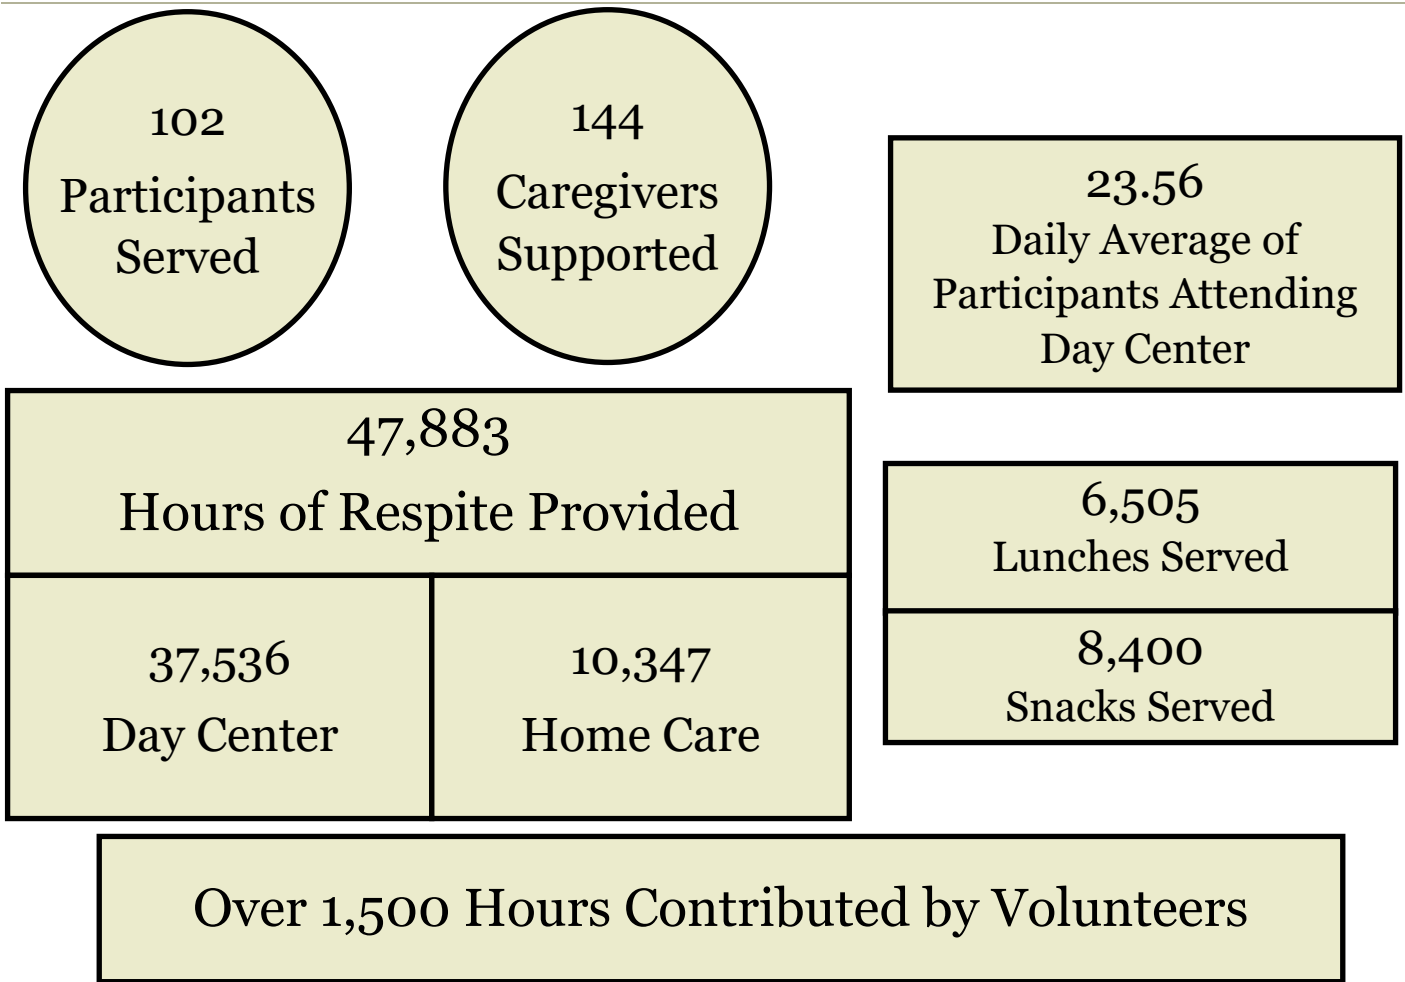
102
Participants Served

144
Caregivers Supported

23.56
Daily Average of Participants Attending Day Center

47,883
Hours of Respite Provided

37,536
Day Center

10,347
Home Care

6,505
Lunches Served

8,400
Snacks Served

Over 1,500 Hours Contributed by Volunteers